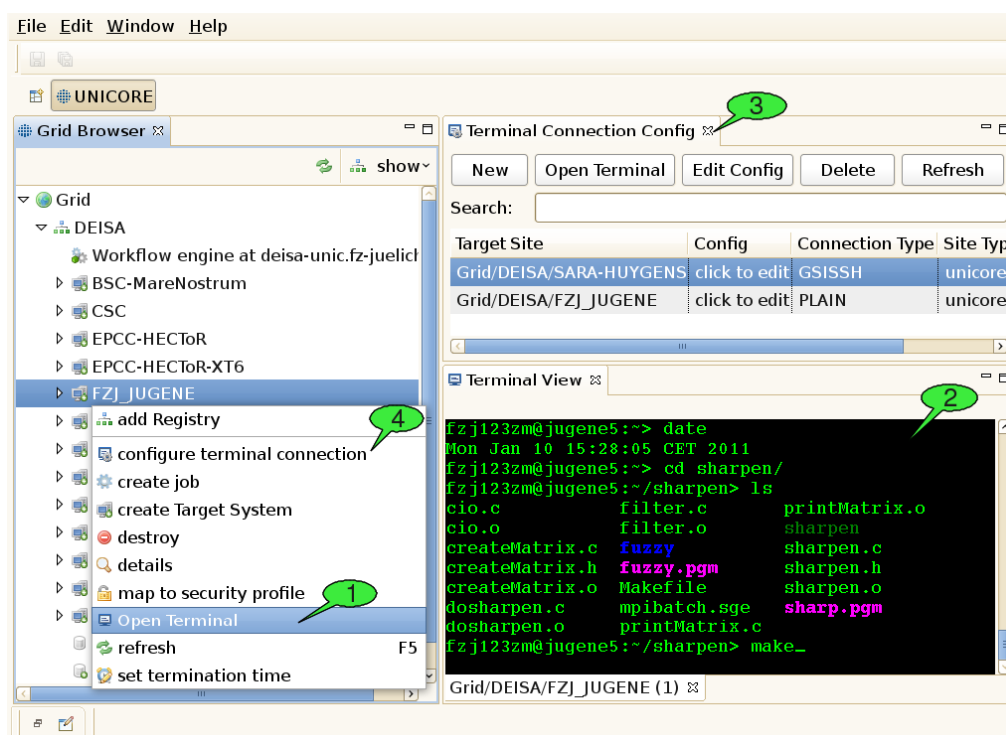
File Edit Window Help

UNICORE

Grid Browser

show

Grid
DEISA
Workflow engine at deisa-unic.fz-juelich
BSC-MareNostrum
CSC
EPCC-HECToR
EPCC-HECToR-XT6
FZJ_JUGENE

add Registry
configure terminal connection
create job
create Target System
destroy
details
map to security profile
Open Terminal
refresh F5
set termination time

4

1

Terminal Connection Config

3

New | Open Terminal | Edit Config | Delete | Refresh

Search:

| Target Site | Config | Connection Type | Site Typ |
|---|---|---|---|
| Grid/DEISA/SARA-HUYGENS | click to edit | GSISSH | unicore |
| Grid/DEISA/FZJ_JUGENE | click to edit | PLAIN | unicore |

Terminal View

2

fzj123zm@jugene5:~> date
Mon Jan 10 15:28:05 CET 2011
fzj123zm@jugene5:~> cd sharpen/
fzj123zm@jugene5:~/sharpen> ls
cio.c filter.c printMatrix.o
cio.o filter.o sharpen
createMatrix.c fuzzy sharpen.c
createMatrix.h fuzzy.pgm sharpen.h
createMatrix.o Makefile sharpen.o
dosharpen.c mpibatch.sge sharp.pgm
dosharpen.o printMatrix.c
fzj123zm@jugene5:~/sharpen> make_

Grid/DEISA/FZJ_JUGENE (1)